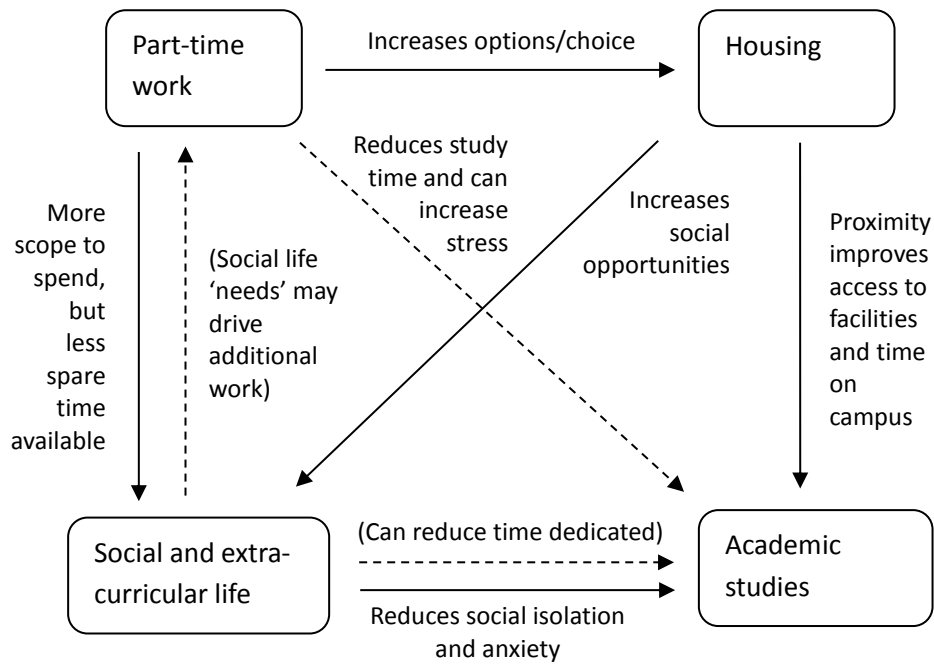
Part-time work

Increases options/choice

Housing

Reduces study time and can increase stress

Increases social opportunities

More scope to spend, but less spare time available

(Social life 'needs' may drive additional work)

Proximity improves access to facilities and time on campus

Social and extra-curricular life

(Can reduce time dedicated)

Reduces social isolation and anxiety

Academic studies